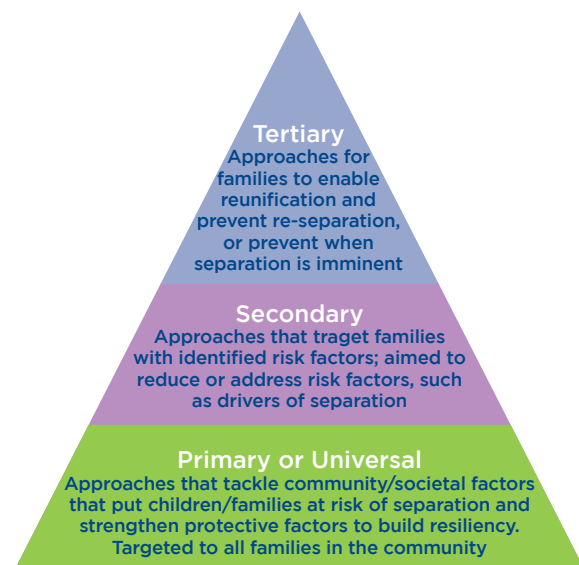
Tertiary
Approaches for families to enable reunification and prevent re-separation, or prevent when separation is imminent

Secondary
Approaches that traget families with identified risk factors; aimed to reduce or address risk factors, such as drivers of separation

Primary or Universal
Approaches that tackle community/societal factors that put children/families at risk of separation and strengthen protective factors to build resiliency. Targeted to all families in the community